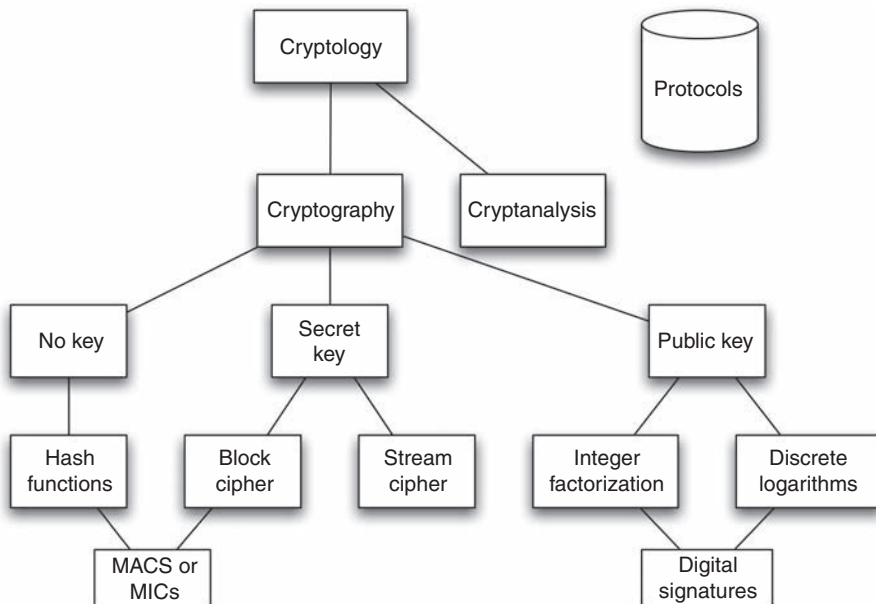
Cryptology

Protocols

Cryptography

Cryptanalysis

No key

Secret key

Public key

Hash functions

Block cipher

Stream cipher

Integer factorization

Discrete logarithms

MACS or MICs

Digital signatures